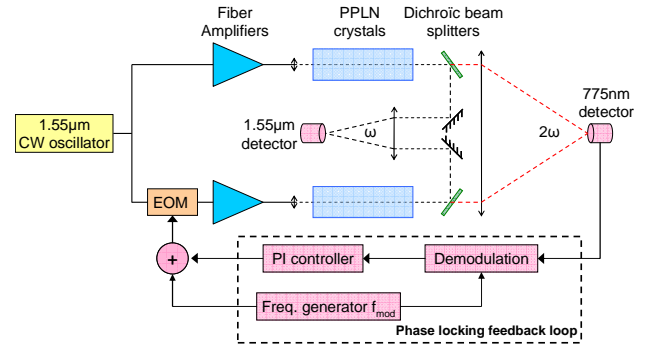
Fiber Amplifiers

PPLN crystals

Dichroïc beam splitters

1.55µm CW oscillator

1.55µm detector

ω

2ω

775nm detector

EOM

+

PI controller

Demodulation

Freq. generator $f_{mod}$

Phase locking feedback loop